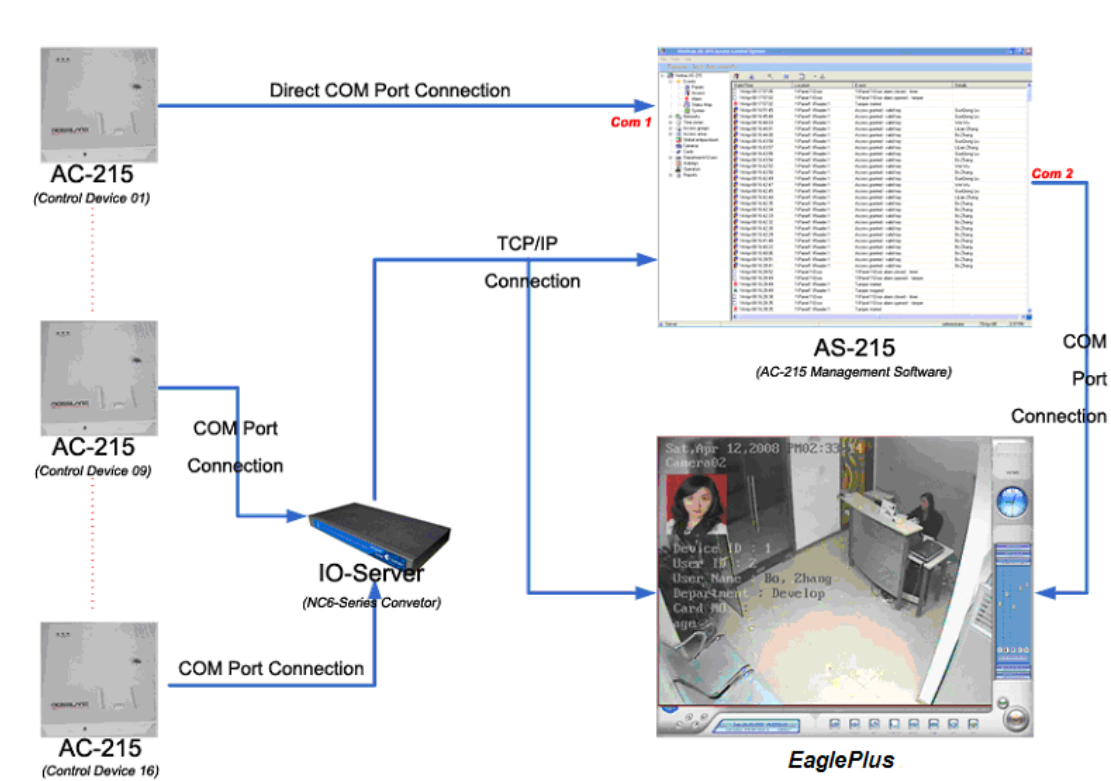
Direct COM Port Connection

Com 1

AC-215
(Control Device 01)

Com 2

TCP/IP
Connection

COM
Port
Connection

AS-215
(AC-215 Management Software)

AC-215
(Control Device 09)

COM Port
Connection

Sat,Apr 12,2008 PM02:33:14
Camera02

Device ID : 1
User ID : 2
User Name : Bo, Zhang
Department : Develop
Card NO
age

IO-Server
(NC6-Series Convetor)

COM Port Connection

AC-215
(Control Device 16)

EaglePlus